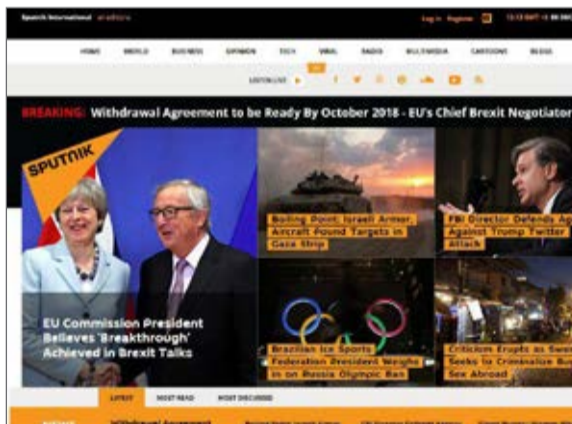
Sputnik International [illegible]

Log in Register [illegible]

HOME WORLD BUSINESS OPINION TECH VIRAL RADIO MULTIMEDIA CARTOONS BLOGS

LISTEN LIVE

BREAKING: Withdrawal Agreement to be Ready By October 2018 - EU's Chief Brexit Negotiator

SPUTNIK

EU Commission President Believes 'Breakthrough' Achieved in Brexit Talks

Boiling Point: Israeli Armor, Aircraft Pound Targets in Gaza Strip

FBI Director Defends Ag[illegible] Against Trump Twitter Attack

Brazilian Ice Sports Federation President Weighs in on Russia Olympic Ban

Criticism Erupts as Swe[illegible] Seeks to Criminalize Bu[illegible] Sex Abroad

LATEST MOST READ MOST DISCUSSED

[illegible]